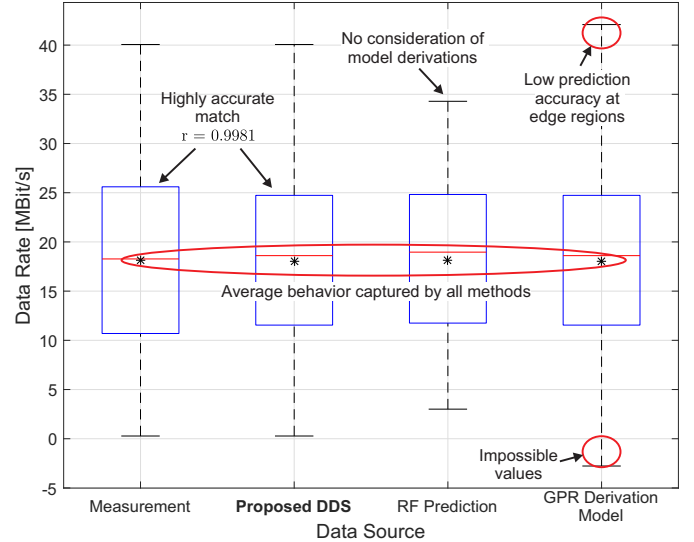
Data Rate [MBit/s]

40
35
30
25
20
15
10
5
0
-5

Highly accurate match
$r = 0.9981$

No consideration of model derivations

Low prediction accuracy at edge regions

Average behavior captured by all methods

Impossible values

Measurement
**Proposed DDS**
RF Prediction
GPR Derivation Model

Data Source